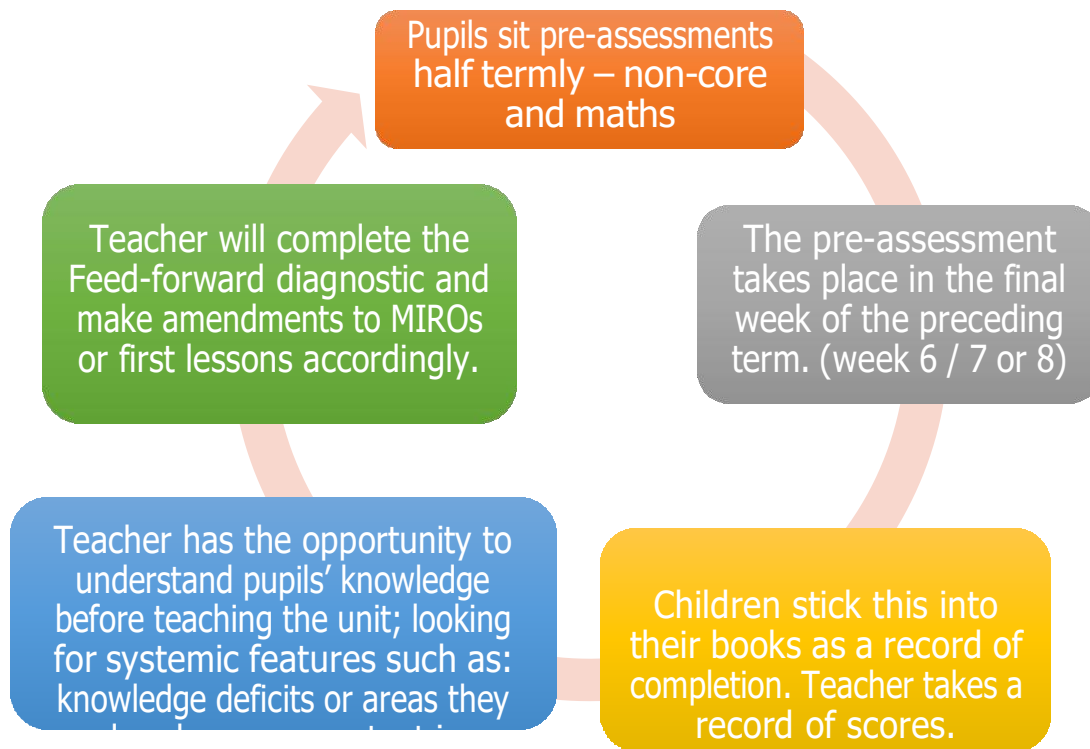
Pupils sit pre-assessments half termly – non-core and maths

The pre-assessment takes place in the final week of the preceding term. (week 6 / 7 or 8)

Children stick this into their books as a record of completion. Teacher takes a record of scores.

Teacher has the opportunity to understand pupils' knowledge before teaching the unit; looking for systemic features such as: knowledge deficits or areas they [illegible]

Teacher will complete the Feed-forward diagnostic and make amendments to MIROs or first lessons accordingly.